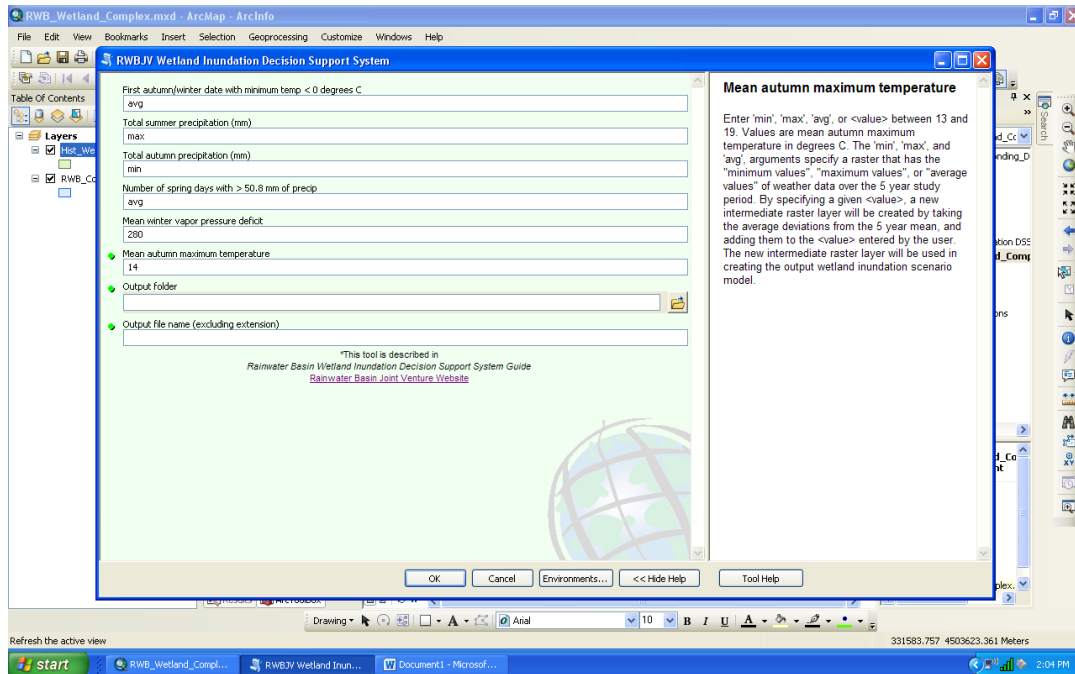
RWB_Wetland_Complex.mxd - ArcMap - ArcInfo

File Edit View Bookmarks Insert Selection Geoprocessing Customize Windows Help

Table Of Contents

Layers

Hist_We

RWB_Co

RWBJV Wetland Inundation Decision Support System

First autumn/winter date with minimum temp < 0 degrees C

avg

Total summer precipitation (mm)

max

Total autumn precipitation (mm)

min

Number of spring days with > 50.8 mm of precip

avg

Mean winter vapor pressure deficit

280

Mean autumn maximum temperature

14

Output folder

Output file name (excluding extension)

*This tool is described in
Rainwater Basin Wetland Inundation Decision Support System Guide
Rainwater Basin Joint Venture Website

Mean autumn maximum temperature

Enter 'min', 'max', 'avg', or <value> between 13 and 19. Values are mean autumn maximum temperature in degrees C. The 'min', 'max', and 'avg', arguments specify a raster that has the "minimum values", "maximum values", or "average values" of weather data over the 5 year study period. By specifying a given <value>, a new intermediate raster layer will be created by taking the average deviations from the 5 year mean, and adding them to the <value> entered by the user. The new intermediate raster layer will be used in creating the output wetland inundation scenario model.

OK Cancel Environments... << Hide Help Tool Help

d_Co
nding_D
ation DSS
d_Comp
ons
d_Co
nt
plex.

Search

Drawing Arial 10 B I U A

Refresh the active view

331583.757 4503623.361 Meters

start RWB_Wetland_Compl... RWBJV Wetland Inun... Document1 - Microsof... 2:04 PM